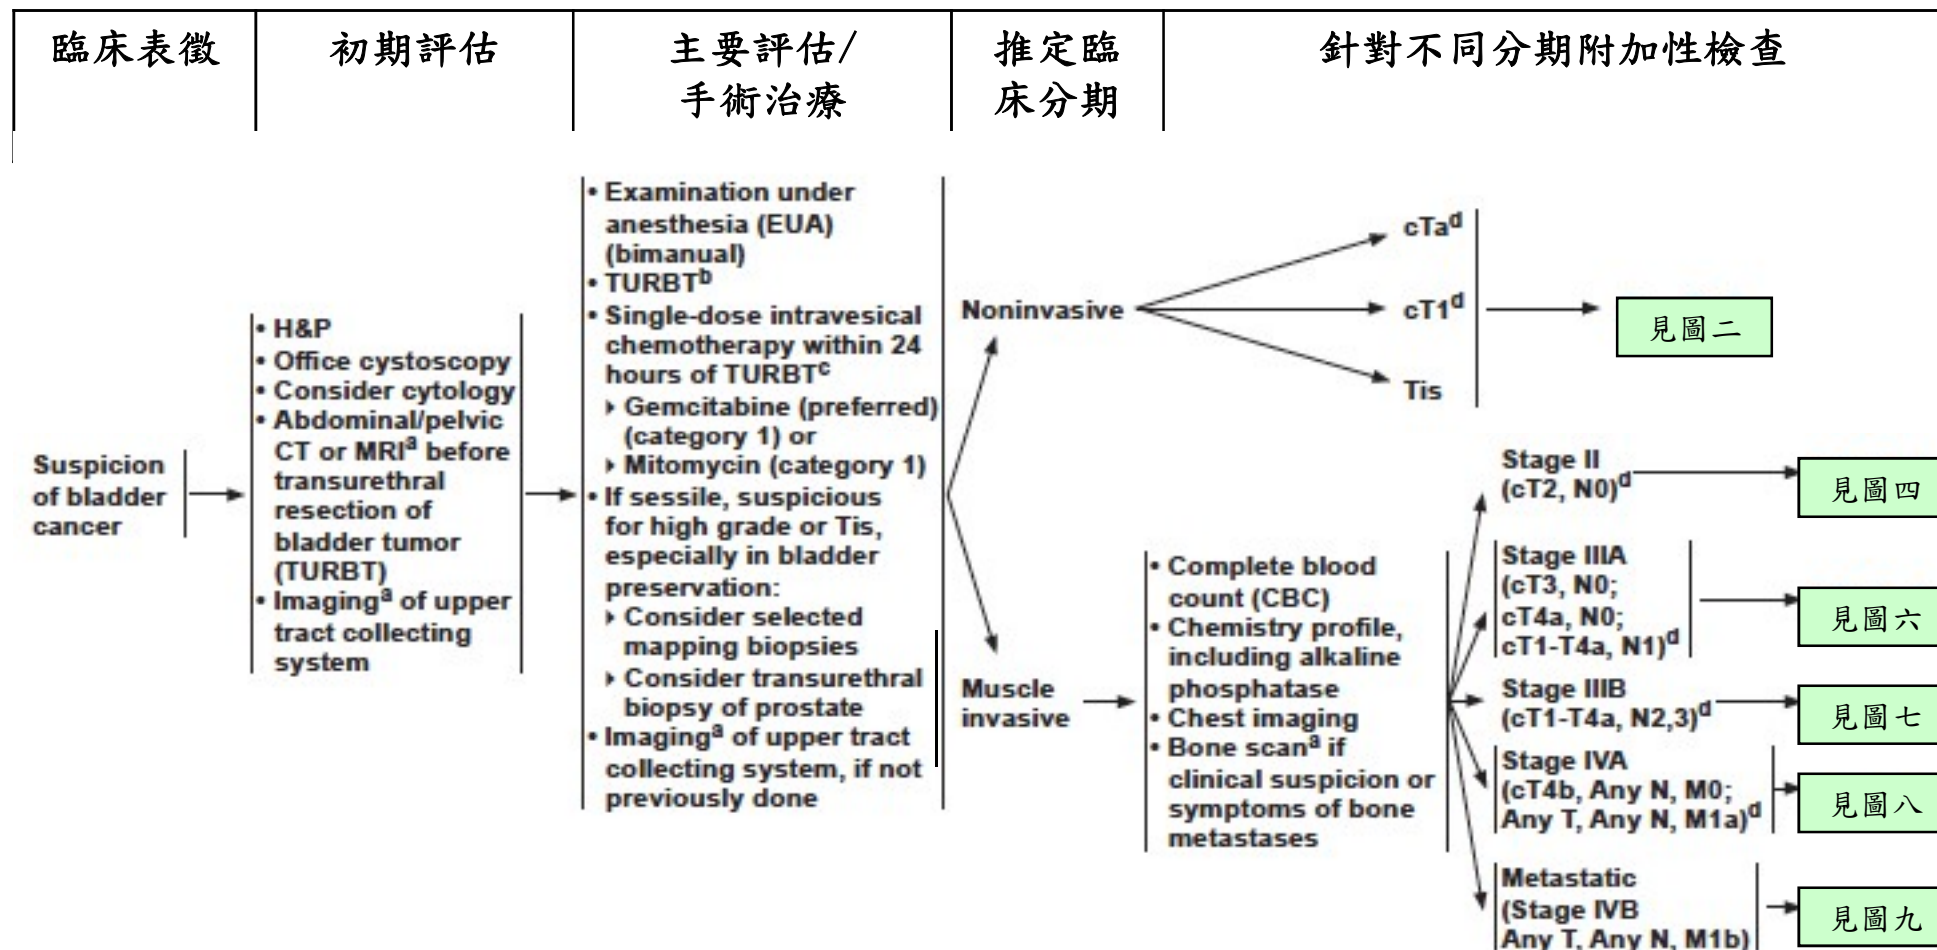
| 臨床表徵 | 初期評估 | 主要評估/手術治療 | 推定臨床分期 | 針對不同分期附加性檢查 |
|---|---|---|---|---|

Suspicion of bladder cancer

• H&P
• Office cystoscopy
• Consider cytology
• Abdominal/pelvic CT or MRI$^a$ before transurethral resection of bladder tumor (TURBT)
• Imaging$^a$ of upper tract collecting system

• Examination under anesthesia (EUA) (bimanual)
• TURBT$^b$
• Single-dose intravesical chemotherapy within 24 hours of TURBT$^c$
▸ Gemcitabine (preferred) (category 1) or
▸ Mitomycin (category 1)
• If sessile, suspicious for high grade or Tis, especially in bladder preservation:
▸ Consider selected mapping biopsies
▸ Consider transurethral biopsy of prostate
• Imaging$^a$ of upper tract collecting system, if not previously done

Noninvasive

cTa$^d$
cT1$^d$
Tis

見圖二

Muscle invasive

• Complete blood count (CBC)
• Chemistry profile, including alkaline phosphatase
• Chest imaging
• Bone scan$^a$ if clinical suspicion or symptoms of bone metastases

Stage II (cT2, N0)$^d$
見圖四

Stage IIIA (cT3, N0; cT4a, N0; cT1-T4a, N1)$^d$
見圖六

Stage IIIB (cT1-T4a, N2,3)$^d$
見圖七

Stage IVA (cT4b, Any N, M0; Any T, Any N, M1a)$^d$
見圖八

Metastatic (Stage IVB Any T, Any N, M1b)
見圖九